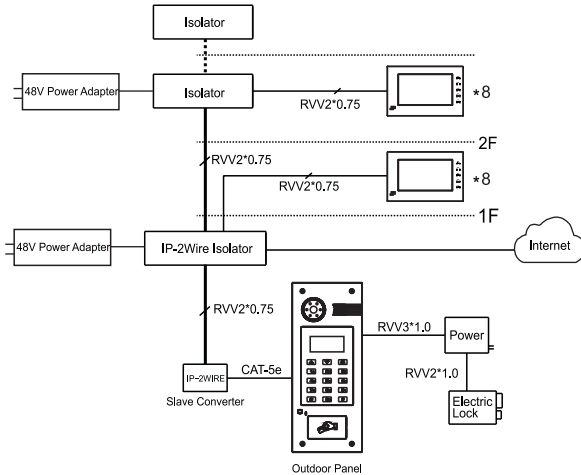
Isolator

48V Power Adapter

Isolator

RVV2*0.75

*8

2F

RVV2*0.75

RVV2*0.75

*8

1F

48V Power Adapter

IP-2Wire Isolator

Internet

RVV2*0.75

RVV3*1.0

Power

RVV2*1.0

IP-2WIRE

CAT-5e

Slave Converter

Electric Lock

Outdoor Panel